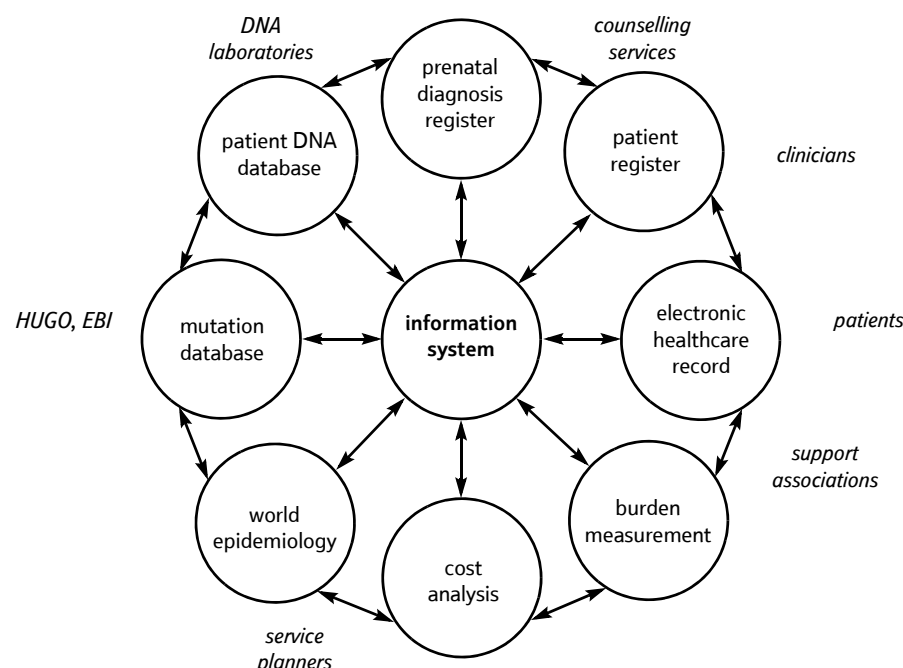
DNA laboratories

prenatal diagnosis register

counselling services

patient DNA database

patient register

clinicians

HUGO, EBI

mutation database

information system

electronic healthcare record

patients

support associations

world epidemiology

cost analysis

burden measurement

service planners